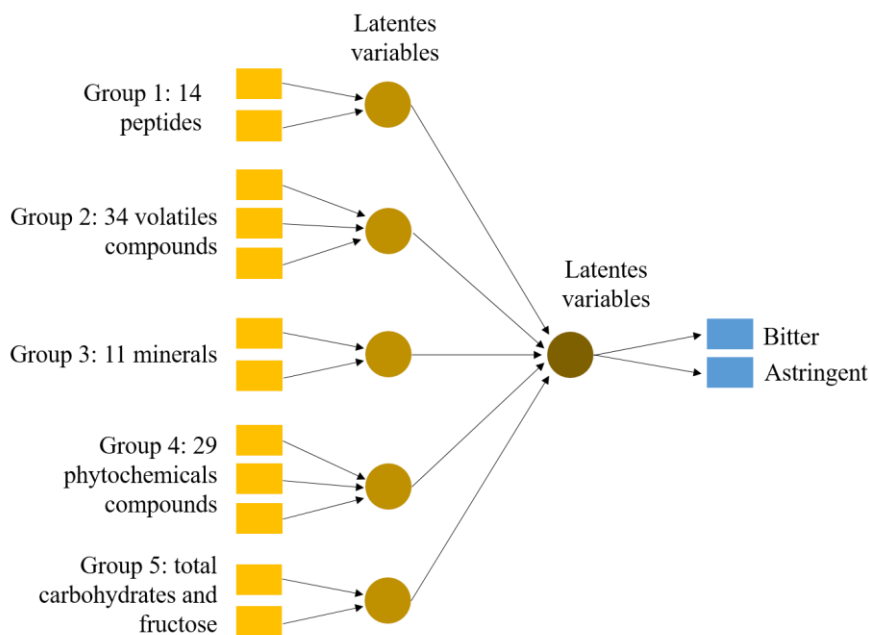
Latentes variables

Group 1: 14 peptides

Group 2: 34 volatiles compounds

Group 3: 11 minerals

Group 4: 29 phytochemicals compounds

Group 5: total carbohydrates and fructose

Latentes variables

Bitter

Astringent